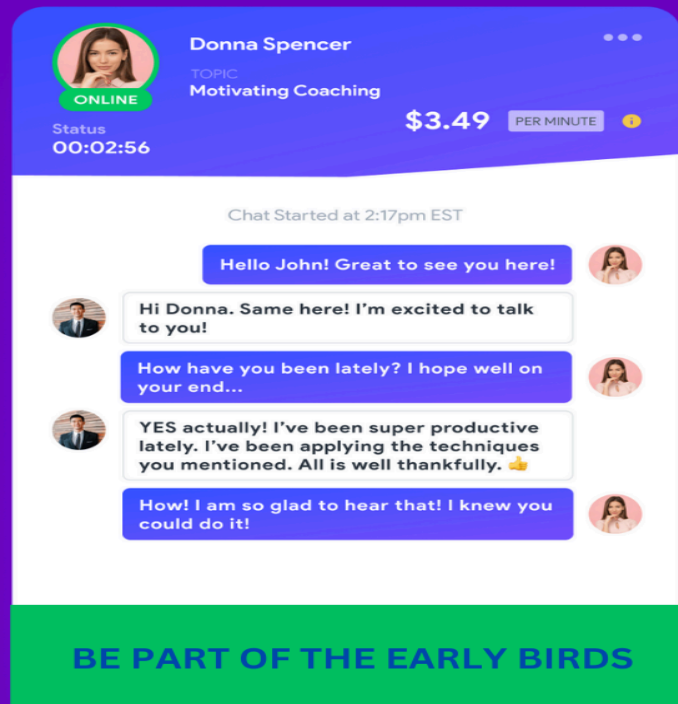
ONLINE

Donna Spencer

TOPIC
Motivating Coaching

Status
00:02:56

$3.49 PER MINUTE

Chat Started at 2:17pm EST

Hello John! Great to see you here!

Hi Donna. Same here! I'm excited to talk to you!

How have you been lately? I hope well on your end...

YES actually! I've been super productive lately. I've been applying the techniques you mentioned. All is well thankfully. 👍

How! I am so glad to hear that! I knew you could do it!

BE PART OF THE EARLY BIRDS